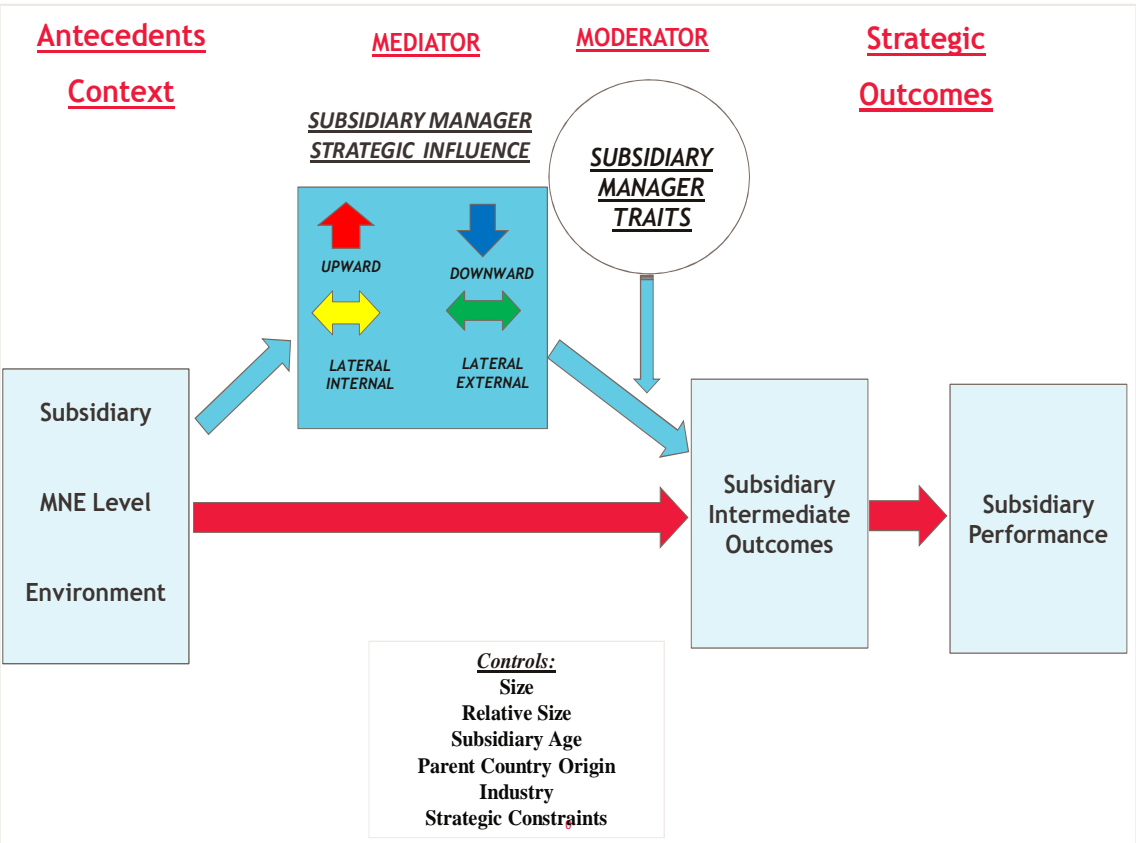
Antecedents Context

MEDIATOR

MODERATOR

Strategic Outcomes

SUBSIDIARY MANAGER STRATEGIC INFLUENCE

UPWARD

DOWNWARD

LATERAL INTERNAL

LATERAL EXTERNAL

SUBSIDIARY MANAGER TRAITS

Subsidiary

MNE Level

Environment

Subsidiary Intermediate Outcomes

Subsidiary Performance

Controls:
Size
Relative Size
Subsidiary Age
Parent Country Origin
Industry
Strategic Constraints